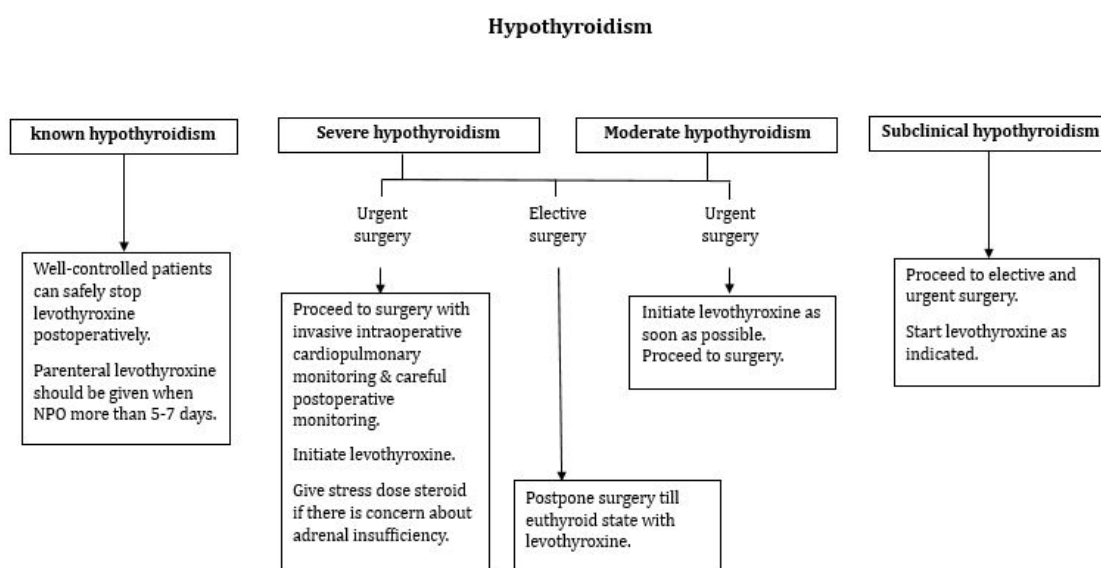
Hypothyroidism

known hypothyroidism

Well-controlled patients can safely stop levothyroxine postoperatively.

Parenteral levothyroxine should be given when NPO more than 5-7 days.

Severe hypothyroidism

Moderate hypothyroidism

Urgent surgery

Elective surgery

Urgent surgery

Proceed to surgery with invasive intraoperative cardiopulmonary monitoring & careful postoperative monitoring.

Initiate levothyroxine.

Give stress dose steroid if there is concern about adrenal insufficiency.

Postpone surgery till euthyroid state with levothyroxine.

Initiate levothyroxine as soon as possible. Proceed to surgery.

Subclinical hypothyroidism

Proceed to elective and urgent surgery.

Start levothyroxine as indicated.